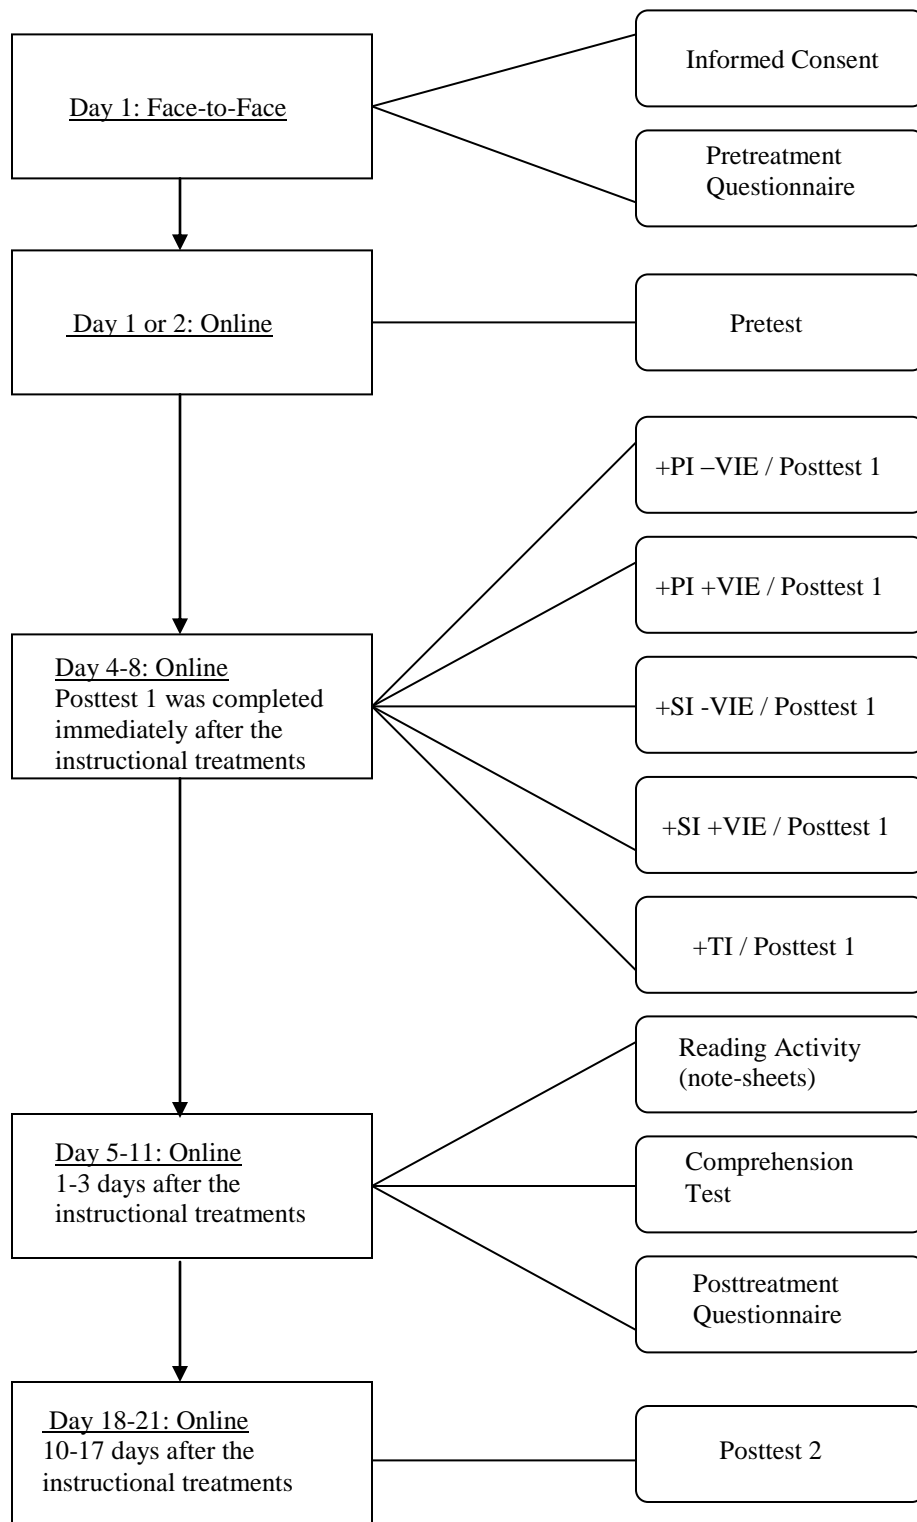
Day 1: Face-to-Face

Informed Consent

Pretreatment Questionnaire

Day 1 or 2: Online

Pretest

+PI –VIE / Posttest 1

+PI +VIE / Posttest 1

Day 4-8: Online
Posttest 1 was completed immediately after the instructional treatments

+SI -VIE / Posttest 1

+SI +VIE / Posttest 1

+TI / Posttest 1

Reading Activity (note-sheets)

Day 5-11: Online
1-3 days after the instructional treatments

Comprehension Test

Posttreatment Questionnaire

Day 18-21: Online
10-17 days after the instructional treatments

Posttest 2